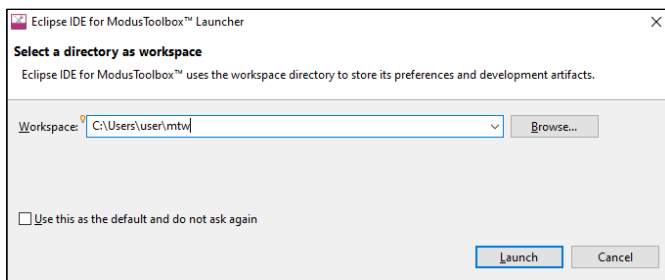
Eclipse IDE for ModusToolbox™ Launcher

Select a directory as workspace

Eclipse IDE for ModusToolbox™ uses the workspace directory to store its preferences and development artifacts.

Workspace: C:\Users\user\mtw

Browse...

Use this as the default and do not ask again

Launch

Cancel